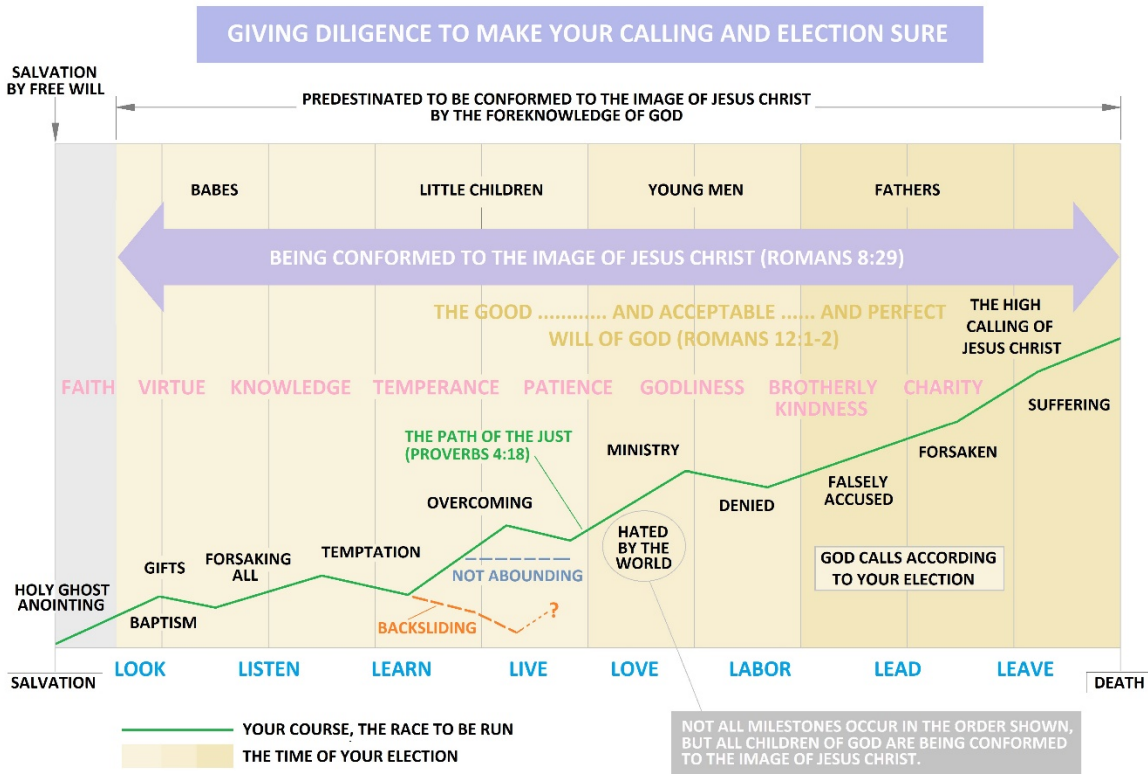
GIVING DILIGENCE TO MAKE YOUR CALLING AND ELECTION SURE

SALVATION BY FREE WILL

PREDESTINATED TO BE CONFORMED TO THE IMAGE OF JESUS CHRIST BY THE FOREKNOWLEDGE OF GOD

BABES

LITTLE CHILDREN

YOUNG MEN

FATHERS

BEING CONFORMED TO THE IMAGE OF JESUS CHRIST (ROMANS 8:29)

THE GOOD ........... AND ACCEPTABLE ...... AND PERFECT WILL OF GOD (ROMANS 12:1-2)

THE HIGH CALLING OF JESUS CHRIST

FAITH VIRTUE KNOWLEDGE TEMPERANCE PATIENCE GODLINESS BROTHERLY KINDNESS CHARITY

SUFFERING

THE PATH OF THE JUST (PROVERBS 4:18)

MINISTRY

FORSAKEN

FALSELY ACCUSED

OVERCOMING

DENIED

HATED BY THE WORLD

GIFTS

FORSAKING ALL

TEMPTATION

NOT ABOUNDING

GOD CALLS ACCORDING TO YOUR ELECTION

HOLY GHOST ANOINTING

BAPTISM

BACKSLIDING

?

SALVATION

LOOK LISTEN LEARN LIVE LOVE LABOR LEAD LEAVE

DEATH

YOUR COURSE, THE RACE TO BE RUN

THE TIME OF YOUR ELECTION

NOT ALL MILESTONES OCCUR IN THE ORDER SHOWN, BUT ALL CHILDREN OF GOD ARE BEING CONFORMED TO THE IMAGE OF JESUS CHRIST.